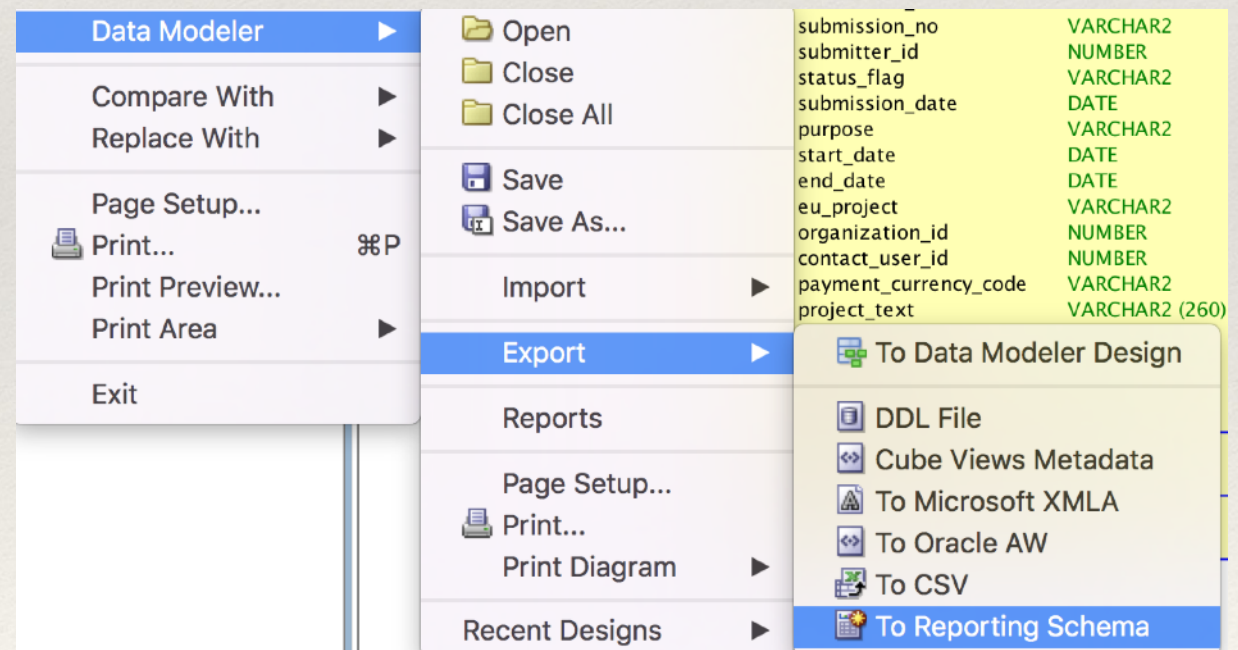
Data Modeler ▶
Compare With ▶
Replace With ▶
Page Setup...
Print... ⌘P
Print Preview...
Print Area ▶
Exit

Open
Close
Close All
Save
Save As...
Import ▶
Export ▶
Reports
Page Setup...
Print...
Print Diagram ▶
Recent Designs ▶

| | |
|---|---|
| submission_no | VARCHAR2 |
| submitter_id | NUMBER |
| status_flag | VARCHAR2 |
| submission_date | DATE |
| purpose | VARCHAR2 |
| start_date | DATE |
| end_date | DATE |
| eu_project | VARCHAR2 |
| organization_id | NUMBER |
| contact_user_id | NUMBER |
| payment_currency_code | VARCHAR2 |
| project_text | VARCHAR2 (260) |

To Data Modeler Design
DDL File
Cube Views Metadata
To Microsoft XMLA
To Oracle AW
To CSV
To Reporting Schema